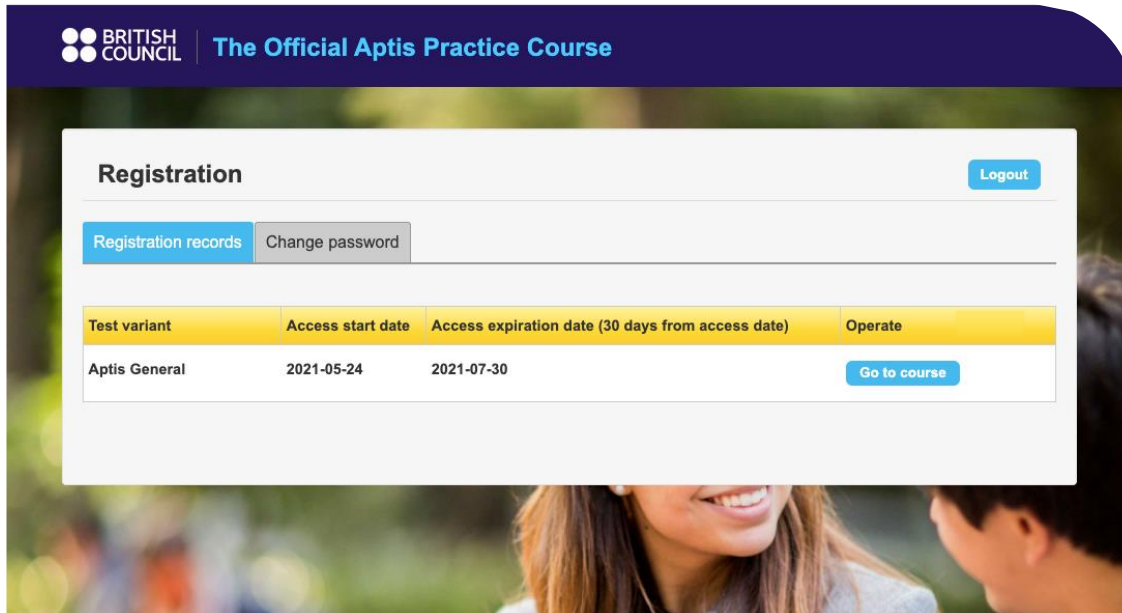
BRITISH COUNCIL | The Official Aptis Practice Course

Registration

Logout

Registration records | Change password

| Test variant | Access start date | Access expiration date (30 days from access date) | Operate |
|---|---|---|---|
| Aptis General | 2021-05-24 | 2021-07-30 | Go to course |